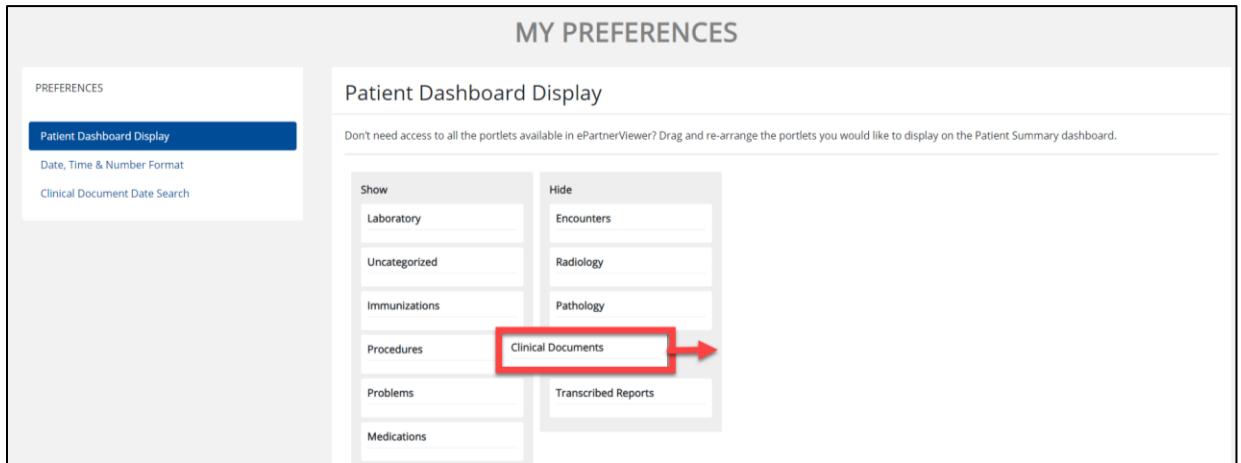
MY PREFERENCES

PREFERENCES

Patient Dashboard Display

Date, Time & Number Format

Clinical Document Date Search

Patient Dashboard Display

Don't need access to all the portlets available in ePartnerViewer? Drag and re-arrange the portlets you would like to display on the Patient Summary dashboard.

Show

Laboratory

Uncategorized

Immunizations

Procedures

Problems

Medications

Hide

Encounters

Radiology

Pathology

Clinical Documents

Transcribed Reports